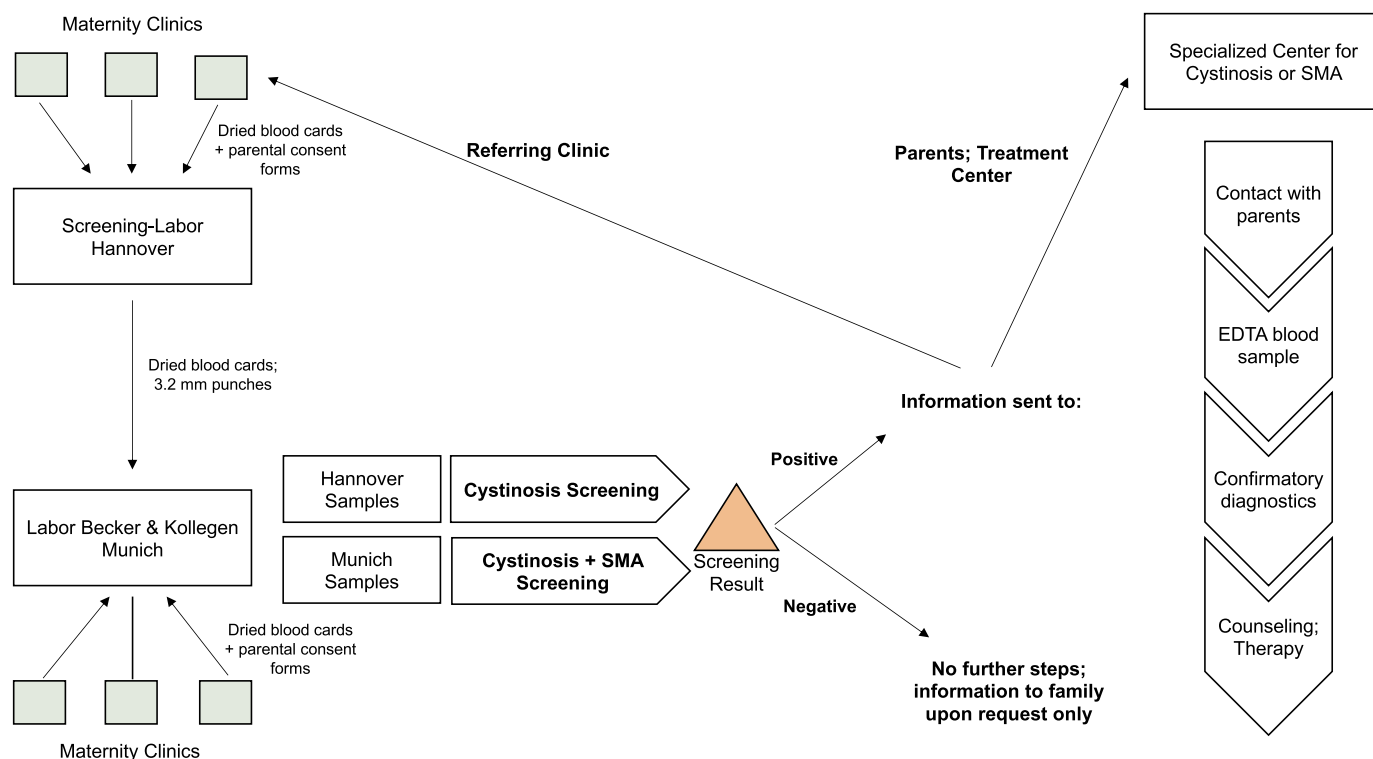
Maternity Clinics

Dried blood cards + parental consent forms

Screening-Labor Hannover

Dried blood cards; 3.2 mm punches

Labor Becker & Kollegen Munich

Dried blood cards + parental consent forms

Maternity Clinics

Hannover Samples

Cystinosis Screening

Munich Samples

Cystinosis + SMA Screening

Screening Result

Referring Clinic

Parents; Treatment Center

Information sent to:

Positive

Negative

No further steps; information to family upon request only

Specialized Center for Cystinosis or SMA

Contact with parents

EDTA blood sample

Confirmatory diagnostics

Counseling; Therapy